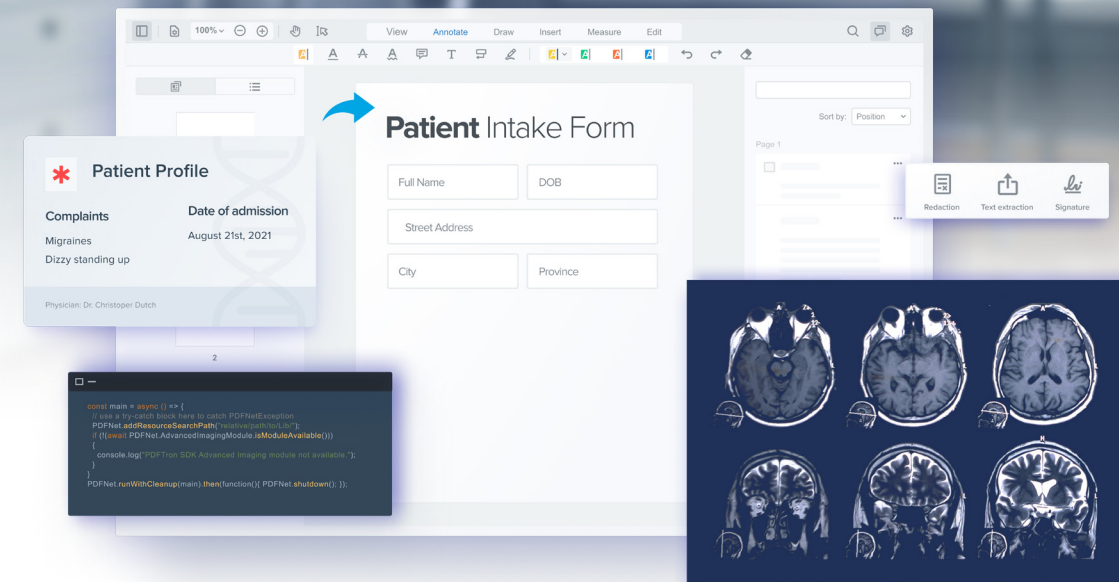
100%
View Annotate Draw Insert Measure Edit

Sort by: Position

Page 1

Redaction Text extraction Signature

Patient Intake Form

Full Name
DOB
Street Address
City
Province

Patient Profile

Complaints
Migraines
Dizzy standing up

Date of admission
August 21st, 2021

Physician: Dr. Christoper Dutch

2

const main = async () => {
// use a try-catch block here to catch PDFNetException
PDFNet.addResourceSearchPath("relative/path/to/Lib/");
if (!(await PDFNet.AdvancedImagingModule.isModuleAvailable()))
{
console.log("PDFTron SDK Advanced Imaging module not available.");
}
}
PDFNet.runWithCleanup(main).then(function(){ PDFNet.shutdown(); });